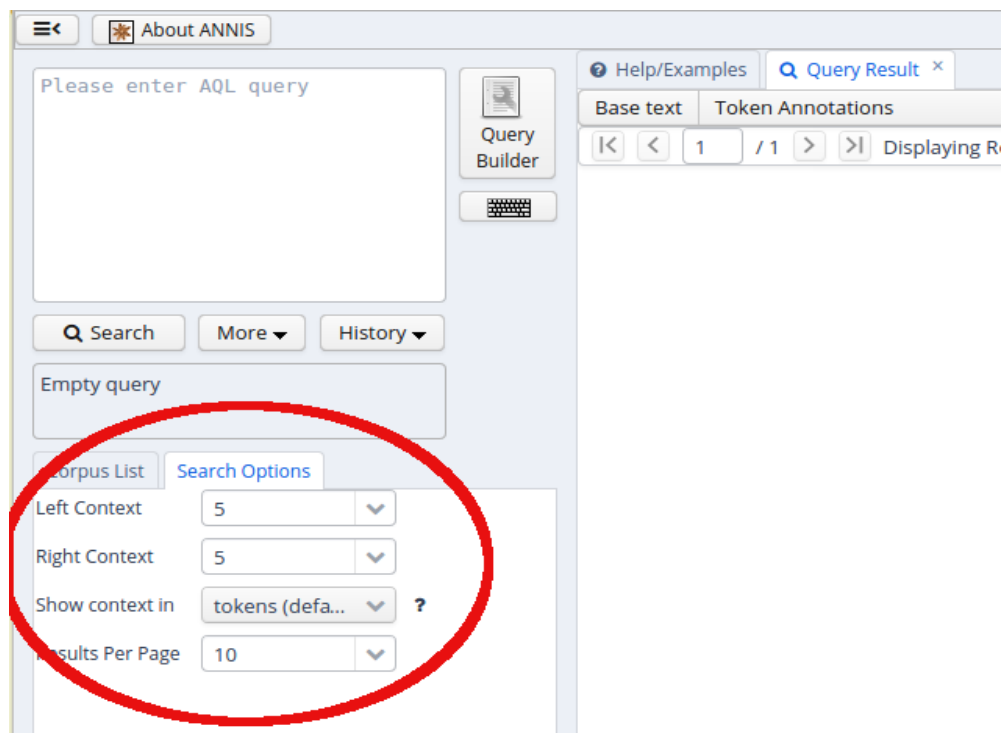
About ANNIS

Please enter AQL query

Query Builder

Search More History

Empty query

Corpus List Search Options

Left Context 5

Right Context 5

Show context in tokens (defa... ?

Results Per Page 10

Help/Examples Query Result ×

Base text Token Annotations

1 / 1 Displaying R